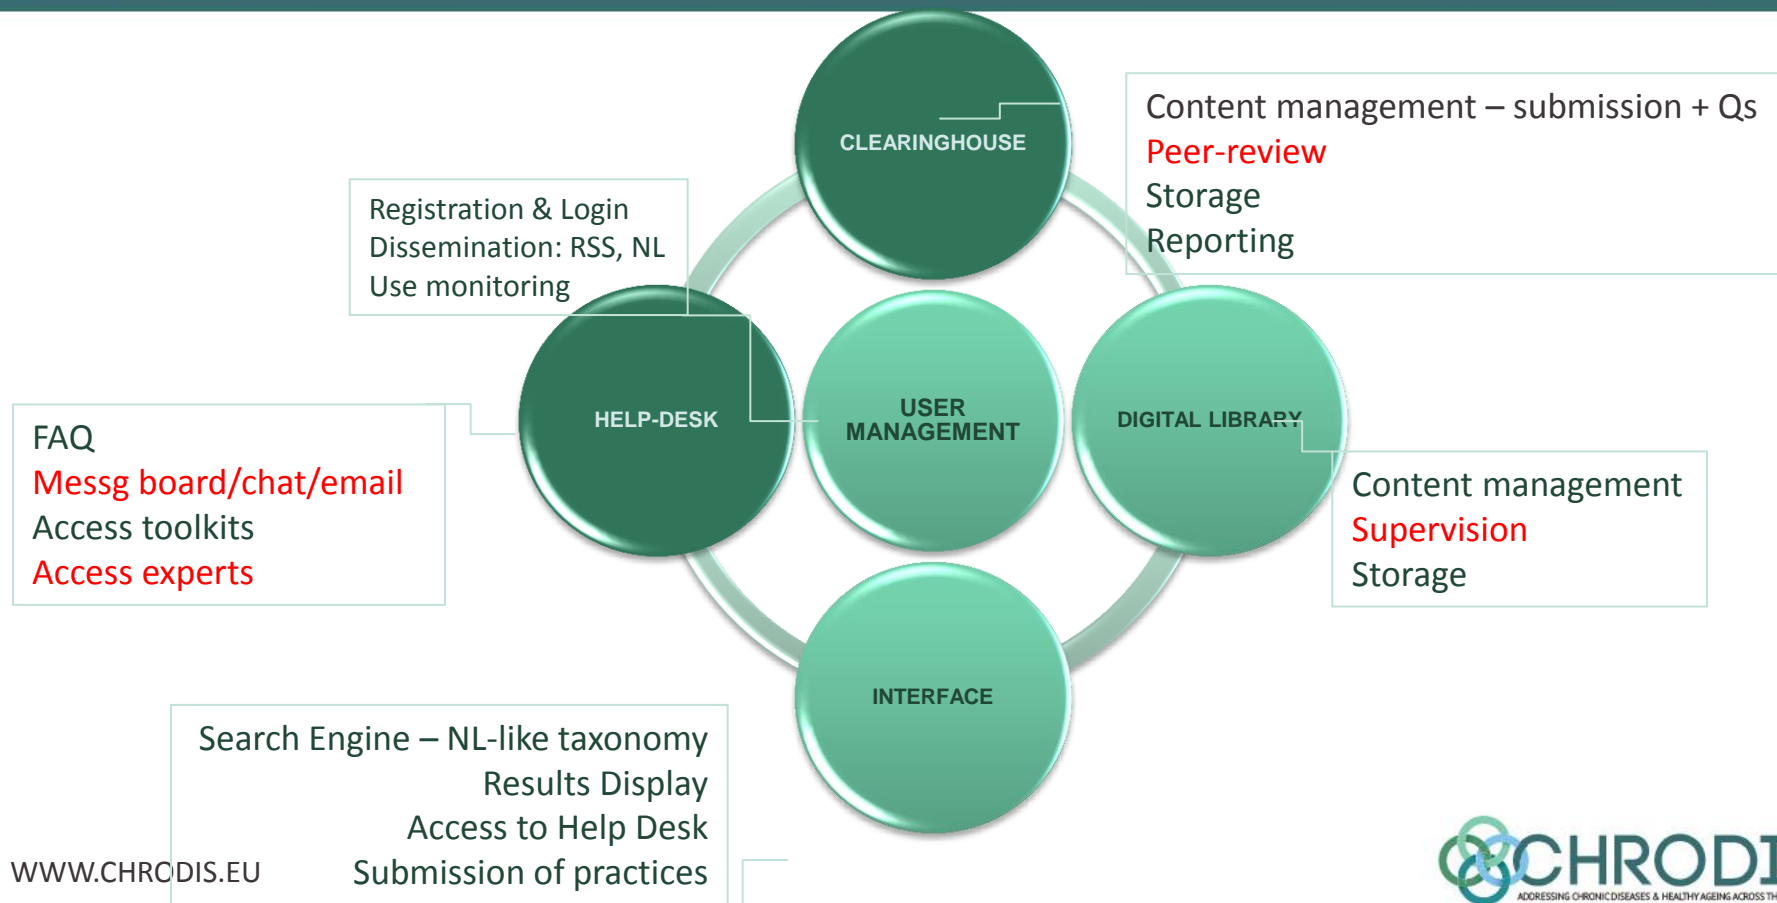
CLEARINGHOUSE

Content management – submission + Qs
Peer-review
Storage
Reporting

Registration & Login
Dissemination: RSS, NL
Use monitoring

FAQ
Messg board/chat/email
Access toolkits
Access experts

HELP-DESK

USER MANAGEMENT

DIGITAL LIBRARY

Content management
Supervision
Storage

INTERFACE

Search Engine – NL-like taxonomy
Results Display
Access to Help Desk
Submission of practices

WWW.CHRODIS.EU

CHRODI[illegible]
ADDRESSING CHRONIC DISEASES & HEALTHY AGEING ACROSS TH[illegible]